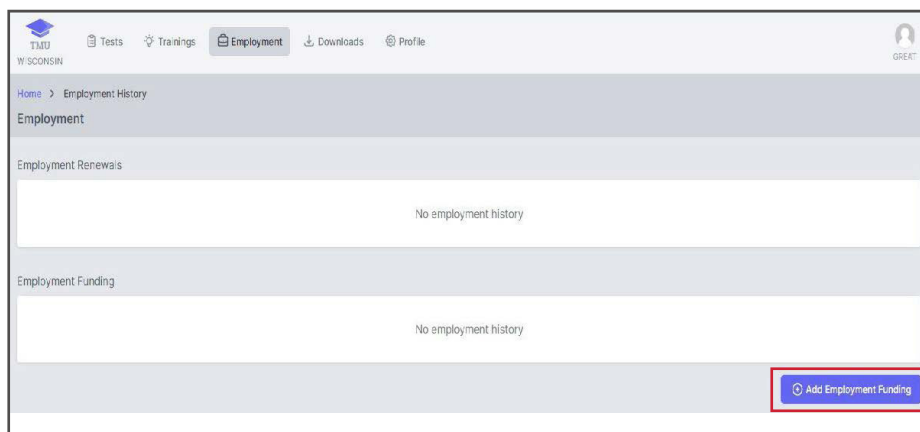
TMU
WISCONSIN

Tests Trainings Employment Downloads Profile

GREAT

Home > Employment History
Employment

Employment Renewals

No employment history

Employment Funding

No employment history

Add Employment Funding